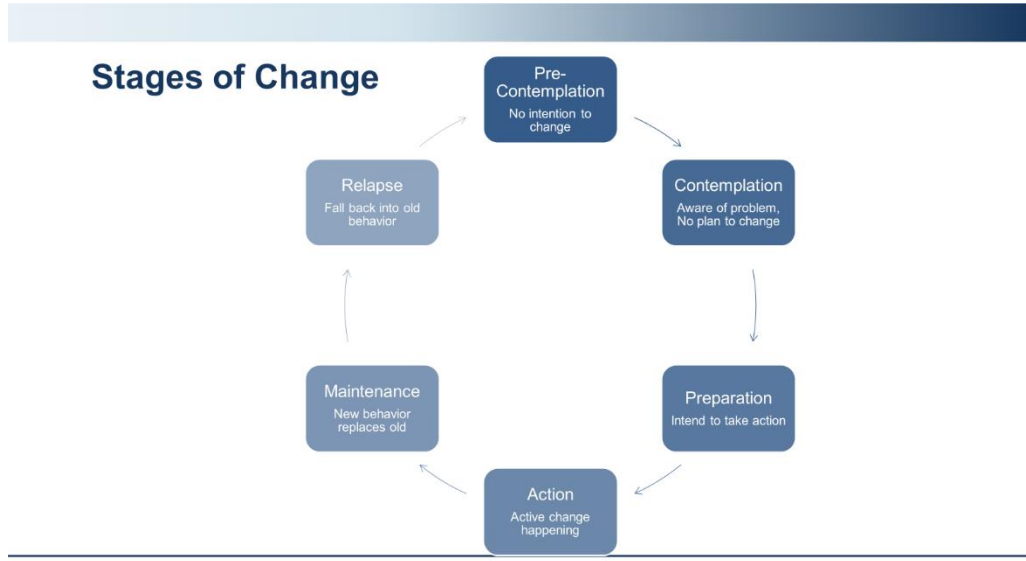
Stages of Change

Pre-Contemplation
No intention to change

Contemplation
Aware of problem, No plan to change

Preparation
Intend to take action

Action
Active change happening

Maintenance
New behavior replaces old

Relapse
Fall back into old behavior